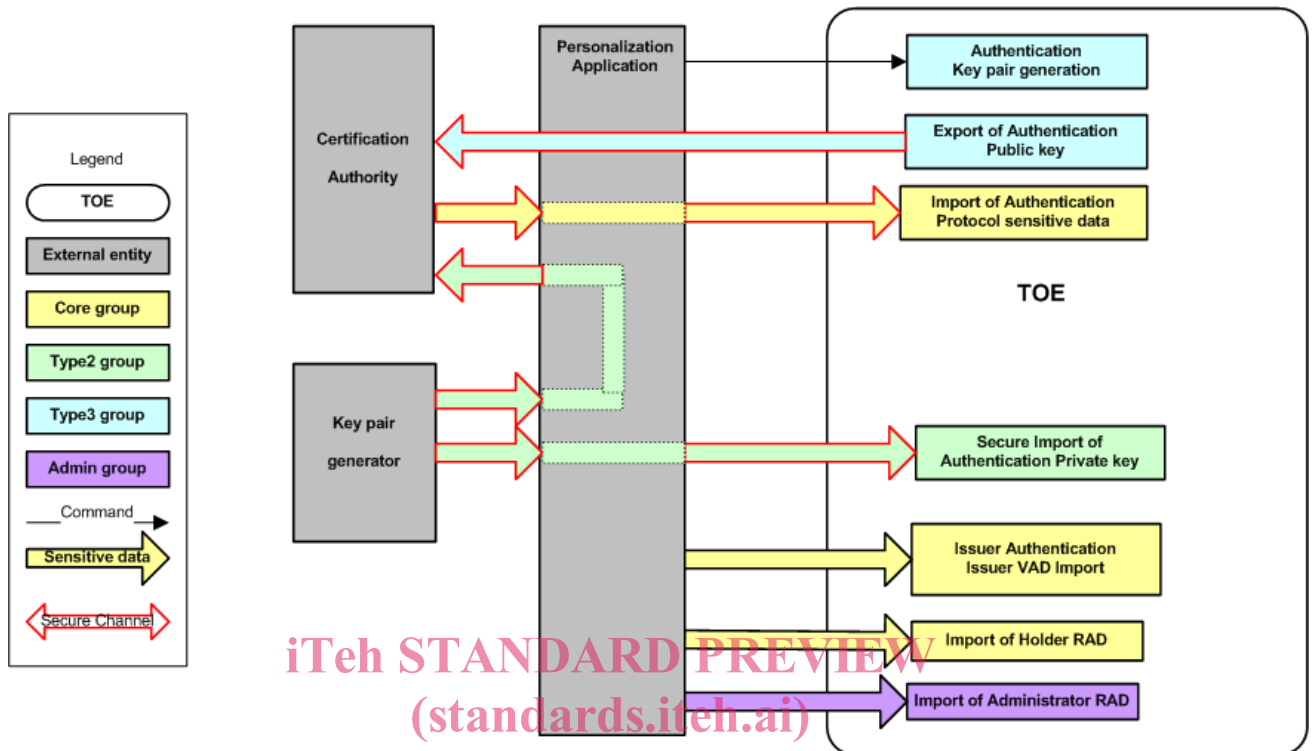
Legend

TOE

External entity

Core group

Type2 group

Type3 group

Admin group

Command

Sensitive data

Secure Channel

Certification Authority

Key pair generator

Personalization Application

Authentication Key pair generation

Export of Authentication Public key

Import of Authentication Protocol sensitive data

TOE

Secure Import of Authentication Private key

Issuer Authentication Issuer VAD Import

Import of Holder RAD

Import of Administrator RAD

iTeh STANDARD PREVIEW
(standards.iteh.ai)